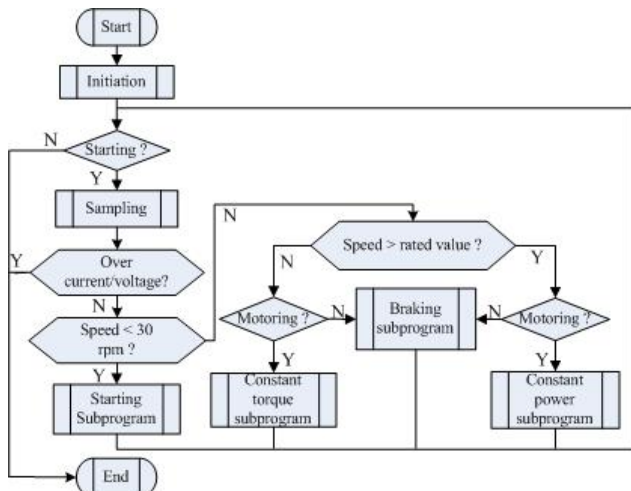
Start

Initiation

N

Starting ?

Y

Sampling

Y

Over current/voltage?

N

Speed < 30 rpm ?

Y

Starting Subprogram

End

N

Speed > rated value ?

N

Y

Motoring ?

N

Braking subprogram

Motoring ?

Y

Y

Constant torque subprogram

Constant power subprogram